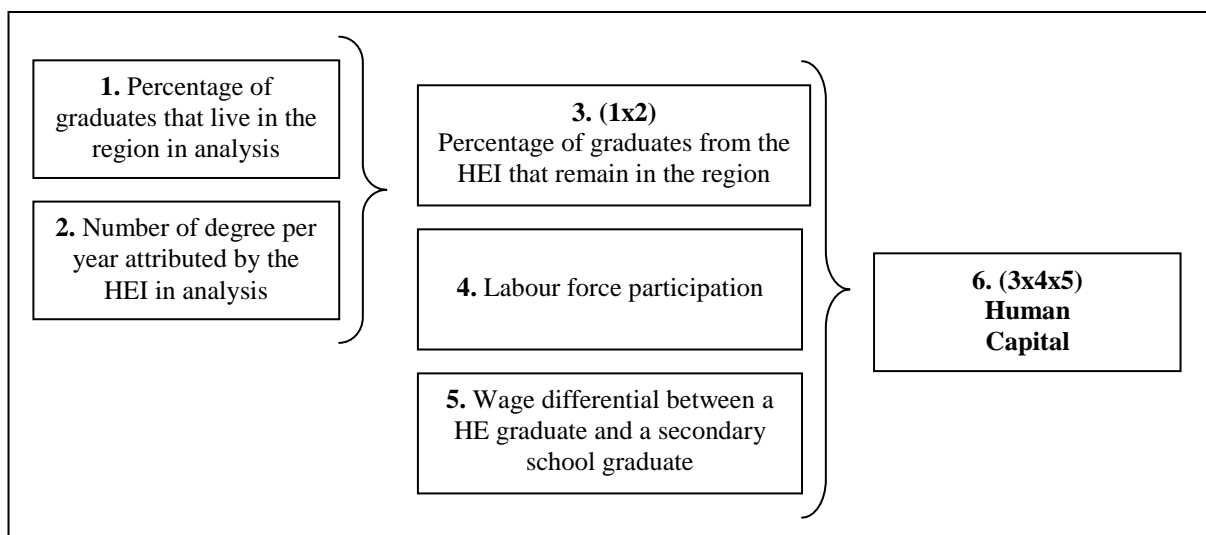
**1.** Percentage of graduates that live in the region in analysis

**2.** Number of degree per year attributed by the HEI in analysis

**3. (1x2)**
Percentage of graduates from the HEI that remain in the region

**4.** Labour force participation

**5.** Wage differential between a HE graduate and a secondary school graduate

**6. (3x4x5)**
**Human Capital**